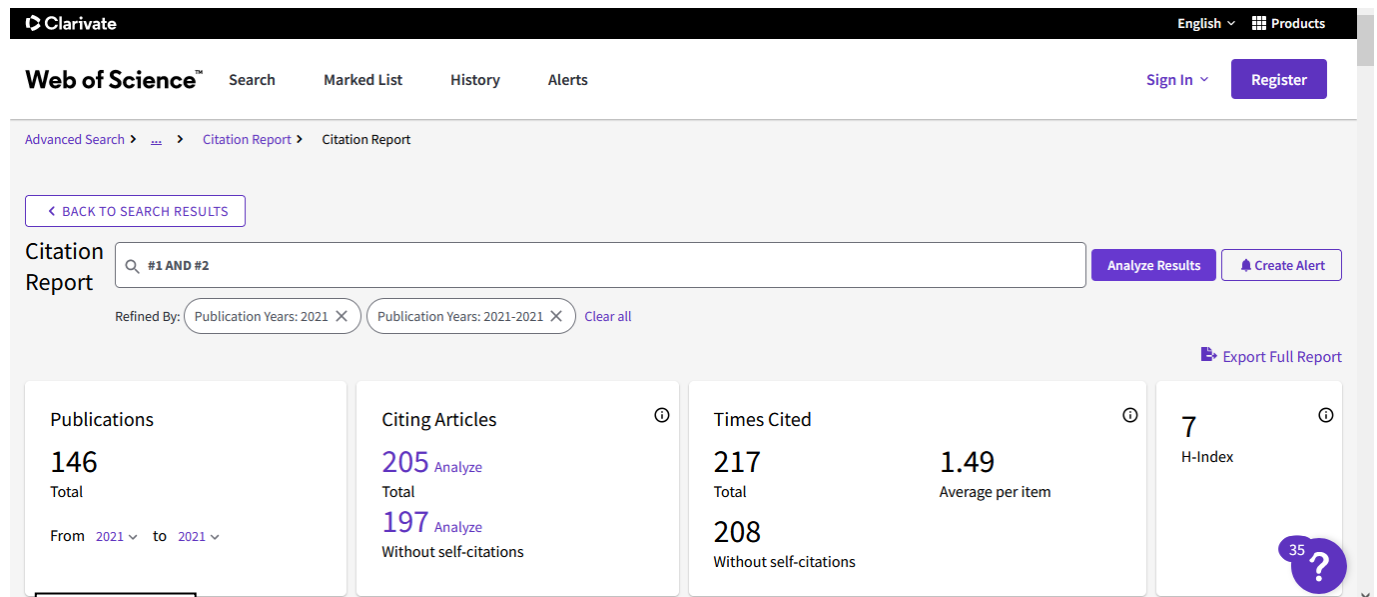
Clarivate

English Products

Web of Science™ Search Marked List History Alerts

Sign In Register

Advanced Search > ... > Citation Report > Citation Report

BACK TO SEARCH RESULTS

Citation Report

#1 AND #2

Analyze Results

Create Alert

Refined By: Publication Years: 2021 Publication Years: 2021-2021 Clear all

Export Full Report

Publications

146

Total

From 2021 to 2021

Citing Articles

205 Analyze

Total

197 Analyze

Without self-citations

Times Cited

217

Total

1.49

Average per item

208

Without self-citations

7

H-Index

35

?